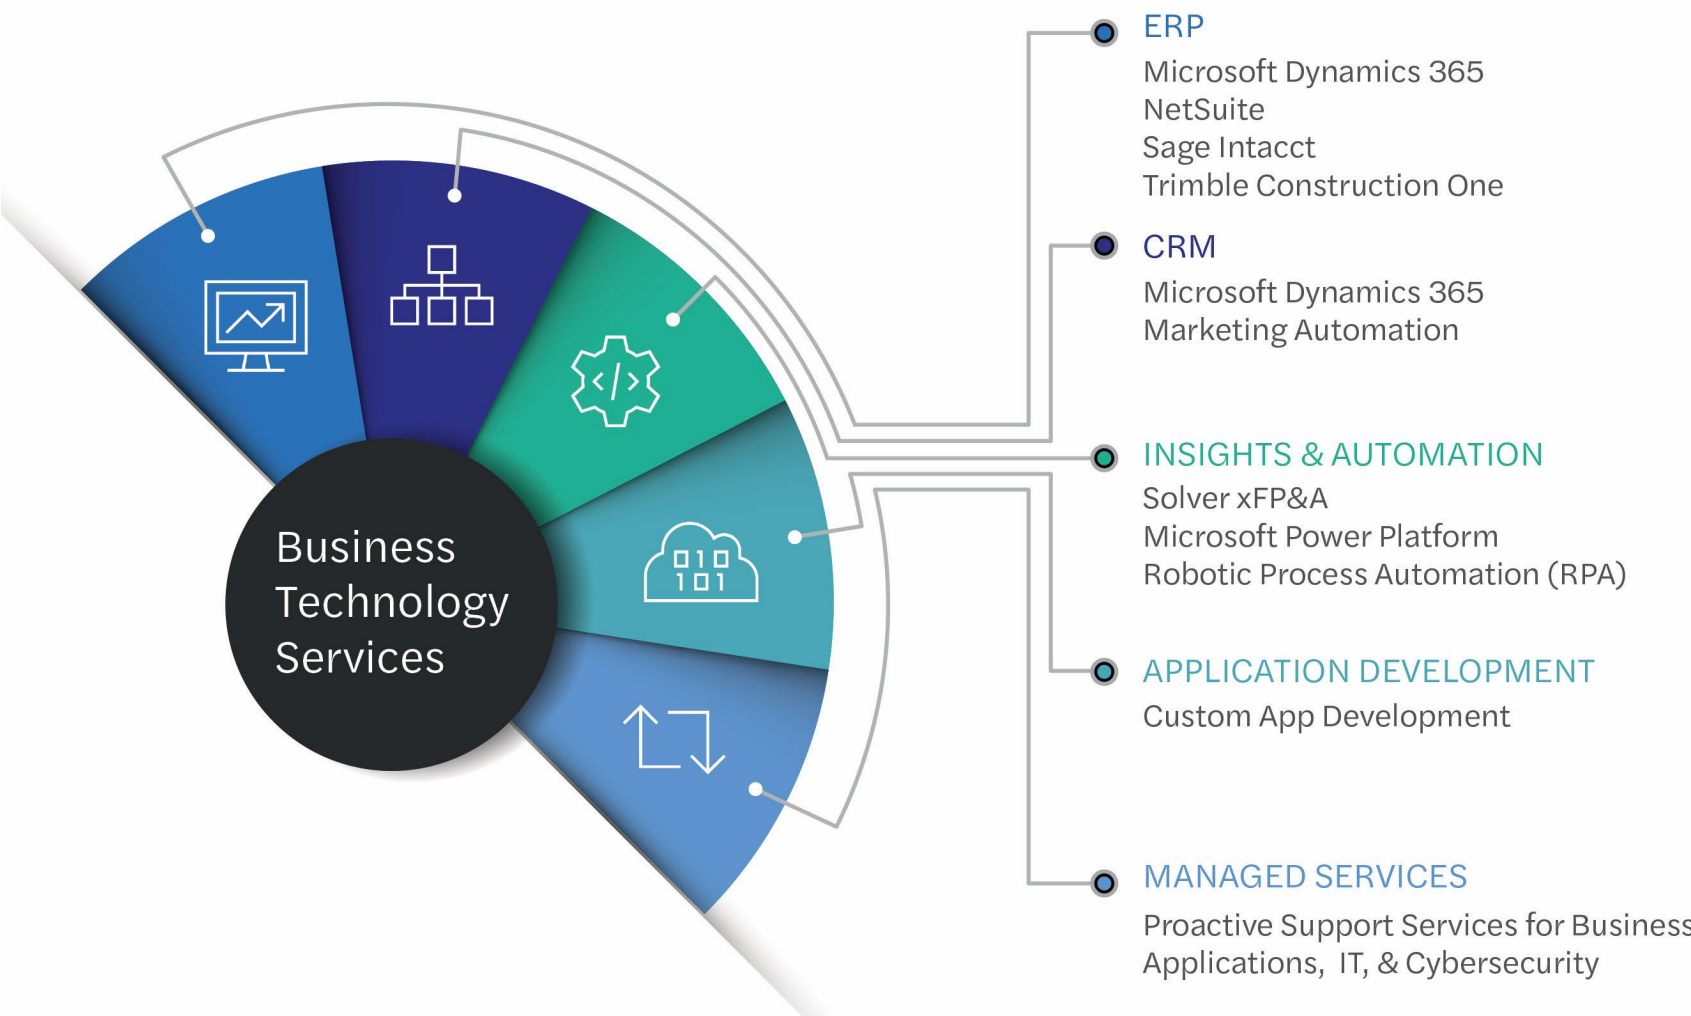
Business Technology Services

ERP
Microsoft Dynamics 365
NetSuite
Sage Intacct
Trimble Construction One

CRM
Microsoft Dynamics 365
Marketing Automation

INSIGHTS & AUTOMATION
Solver xFP&A
Microsoft Power Platform
Robotic Process Automation (RPA)

APPLICATION DEVELOPMENT
Custom App Development

MANAGED SERVICES
Proactive Support Services for Business Applications, IT, & Cybersecurity